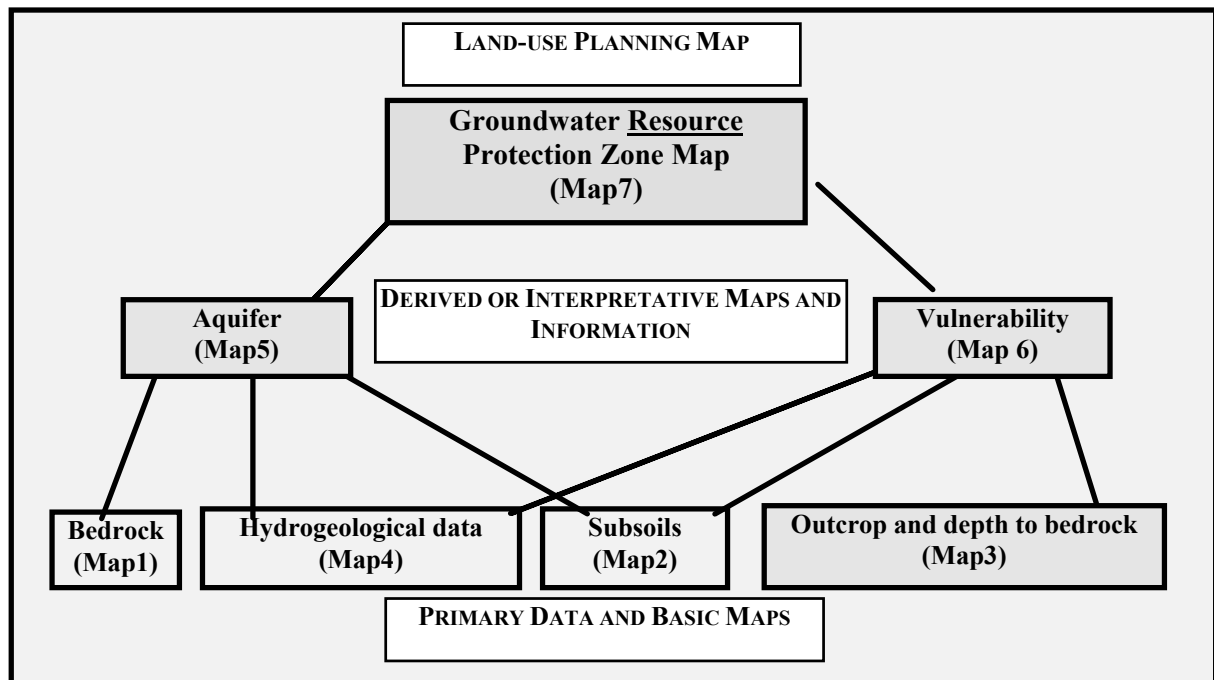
LAND-USE PLANNING MAP

Groundwater Resource Protection Zone Map (Map7)

Aquifer (Map5)

DERIVED OR INTERPRETATIVE MAPS AND INFORMATION

Vulnerability (Map 6)

Bedrock (Map1)

Hydrogeological data (Map4)

Subsoils (Map2)

Outcrop and depth to bedrock (Map3)

PRIMARY DATA AND BASIC MAPS